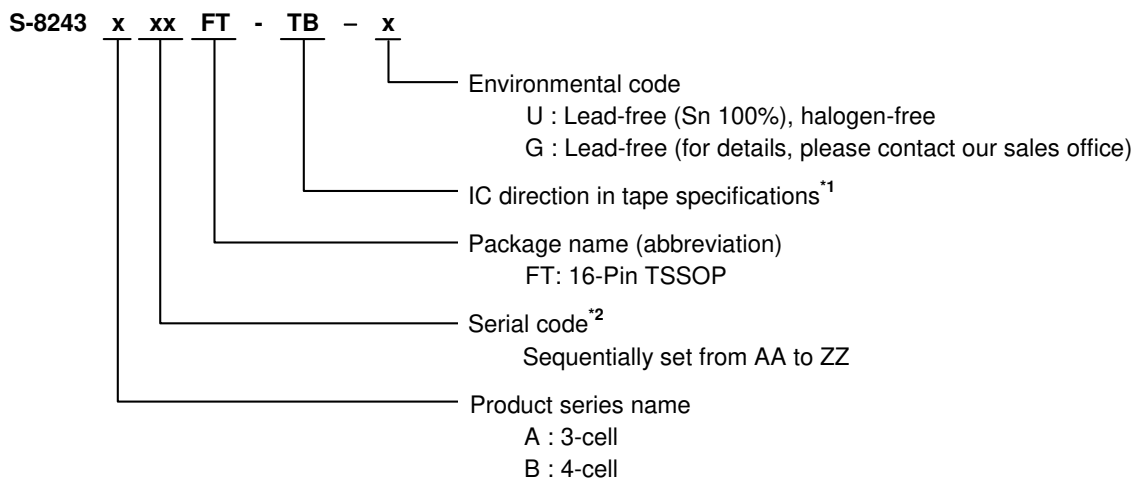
S-8243 x xx FT - TB – x

Environmental code
U : Lead-free (Sn 100%), halogen-free
G : Lead-free (for details, please contact our sales office)

IC direction in tape specifications$^{*1}$

Package name (abbreviation)
FT: 16-Pin TSSOP

Serial code$^{*2}$
Sequentially set from AA to ZZ

Product series name
A : 3-cell
B : 4-cell